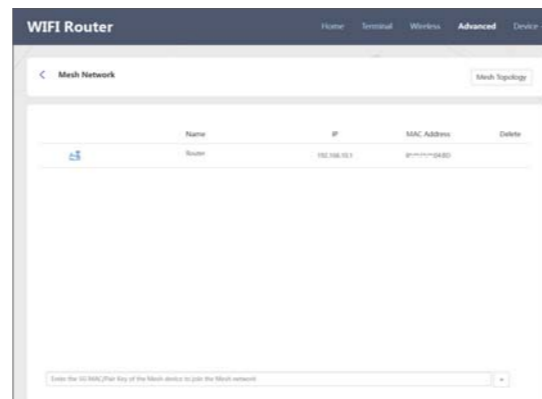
WIFI Router

Home Terminal Wireless Advanced Device

< Mesh Network

Mesh Topology

| | Name | IP | MAC Address | Delete |
|---|---|---|---|---|
| | Router | 192.168.10.1 | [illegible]:04:BD | |

Enter the 5G MAC/Pair Key of the Mesh device to join the Mesh network

+